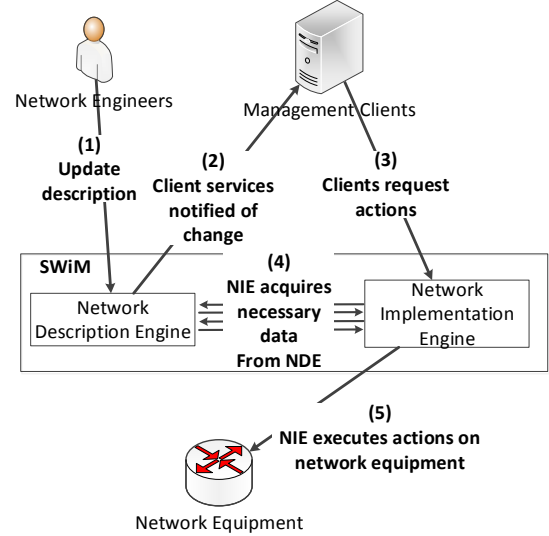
Network Engineers

Management Clients

(1)
Update description

(2)
Client services notified of change

(3)
Clients request actions

SWiM

(4)
NIE acquires necessary data From NDE

Network Description Engine

Network Implementation Engine

(5)
NIE executes actions on network equipment

Network Equipment